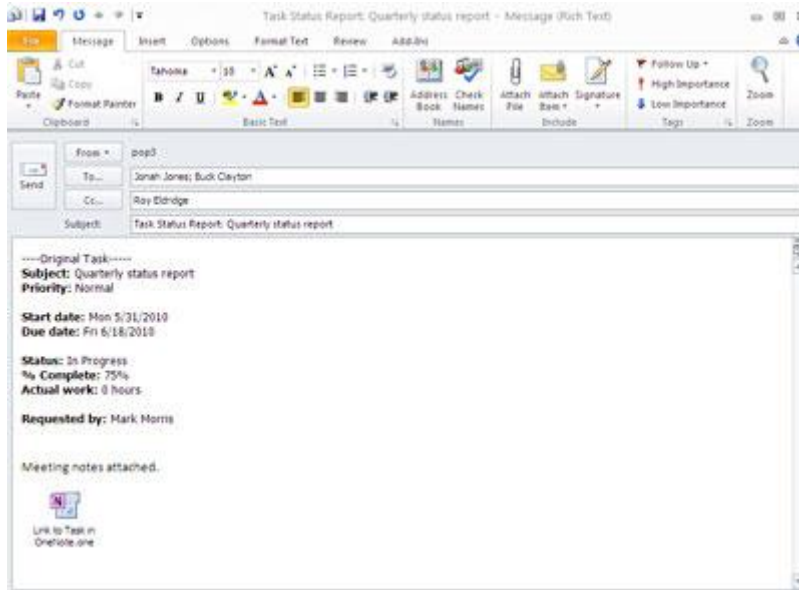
Task Status Report: Quarterly status report - Message (Rich Text)

File Message Insert Options Format Text Review Add-Ins

Paste Cut Copy Format Painter Clipboard

Tahoma 10 B I U Basic Text

Address Book Check Names Names

Attach File Attach Item Signature Include

Follow Up High Importance Low Importance Tags

Zoom Zoom

Send

From pop3

To... Jonah Jones; Buck Clayton

Cc... Roy Eldridge

Subject: Task Status Report: Quarterly status report

-----Original Task-----
**Subject:** Quarterly status report
**Priority:** Normal

**Start date:** Mon 5/31/2010
**Due date:** Fri 6/18/2010

**Status:** In Progress
**% Complete:** 75%
**Actual work:** 0 hours

**Requested by:** Mark Morris

Meeting notes attached.

Link to Task in OneNote.one